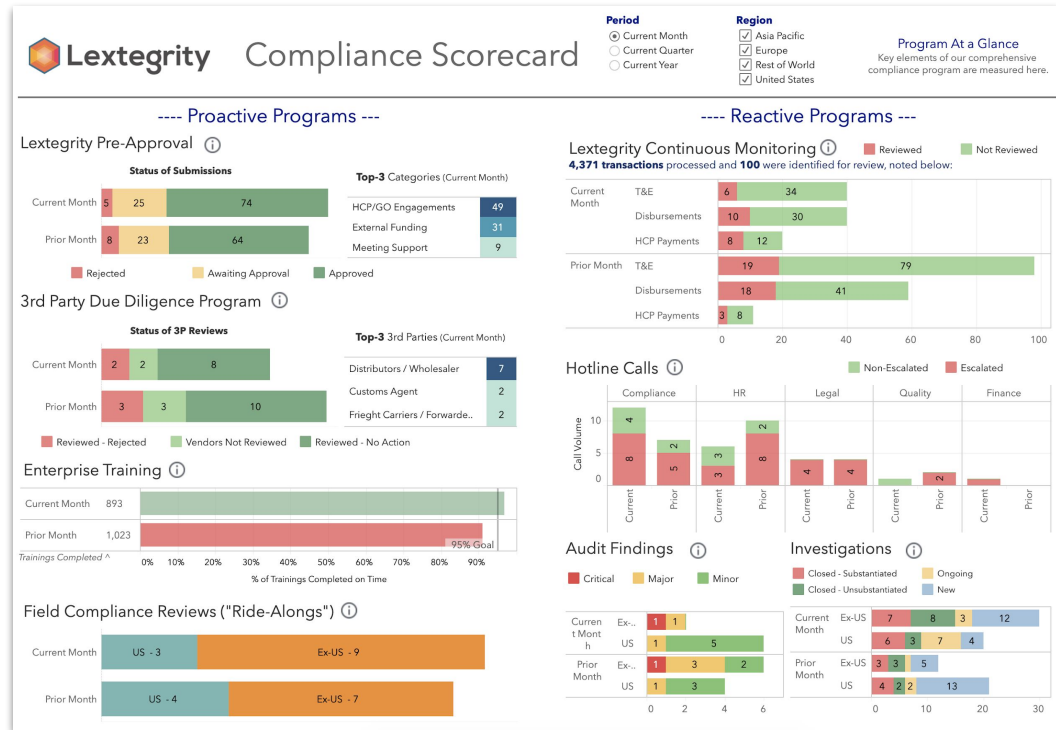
Lextegrity Compliance Scorecard

Period
Current Month
Current Quarter
Current Year

Region
Asia Pacific
Europe
Rest of World
United States

Program At a Glance
Key elements of our comprehensive compliance program are measured here.

---- Proactive Programs ---

Lextegrity Pre-Approval

Status of Submissions

| | Rejected | Awaiting Approval | Approved |
|---|---|---|---|
| Current Month | 5 | 25 | 74 |
| Prior Month | 8 | 23 | 64 |

Rejected Awaiting Approval Approved

Top-3 Categories (Current Month)

| | |
|---|---|
| HCP/GO Engagements | 49 |
| External Funding | 31 |
| Meeting Support | 9 |

3rd Party Due Diligence Program

Status of 3P Reviews

| | Reviewed - Rejected | Vendors Not Reviewed | Reviewed - No Action |
|---|---|---|---|
| Current Month | 2 | 2 | 8 |
| Prior Month | 3 | 3 | 10 |

Reviewed - Rejected Vendors Not Reviewed Reviewed - No Action

Top-3 3rd Parties (Current Month)

| | |
|---|---|
| Distributors / Wholesaler | 7 |
| Customs Agent | 2 |
| Frieght Carriers / Forwarde.. | 2 |

Enterprise Training

| | |
|---|---|
| Current Month | 893 |
| Prior Month | 1,023 |

95% Goal
Trainings Completed ^
0% 10% 20% 30% 40% 50% 60% 70% 80% 90%
% of Trainings Completed on Time

Field Compliance Reviews ("Ride-Alongs")

Current Month US - 3 Ex-US - 9
Prior Month US - 4 Ex-US - 7

---- Reactive Programs ---

Lextegrity Continuous Monitoring
Reviewed Not Reviewed
4,371 transactions processed and 100 were identified for review, noted below:

| | | Reviewed | Not Reviewed |
|---|---|---|---|
| Current Month | T&E | 6 | 34 |
| | Disbursements | 10 | 30 |
| | HCP Payments | 8 | 12 |
| Prior Month | T&E | 19 | 79 |
| | Disbursements | 18 | 41 |
| | HCP Payments | 3 | 8 |

0 20 40 60 80 100

Hotline Calls
Non-Escalated Escalated
Compliance HR Legal Quality Finance
Call Volume
10 5 0
4 8 2 5 3 3 2 8 4 4 2
Current Prior Current Prior Current Prior Current Prior Current Prior

Audit Findings
Critical Major Minor

| | | Critical | Major | Minor |
|---|---|---|---|---|
| Curren t Mont h | Ex-.. | 1 | 1 | |
| | US | 1 | | 5 |
| Prior Month | Ex-.. | 1 | 3 | 2 |
| | US | | 1 | 3 |

0 2 4 6

Investigations
Closed - Substantiated Ongoing
Closed - Unsubstantiated New

| | | Closed - Substantiated | Closed - Unsubstantiated | Ongoing | New |
|---|---|---|---|---|---|
| Current Month | Ex-US | 7 | 8 | 3 | 12 |
| | US | 6 | 3 | 7 | 4 |
| Prior Month | Ex-US | 3 | 3 | | 5 |
| | US | 4 | 2 | 2 | 13 |

0 10 20 30